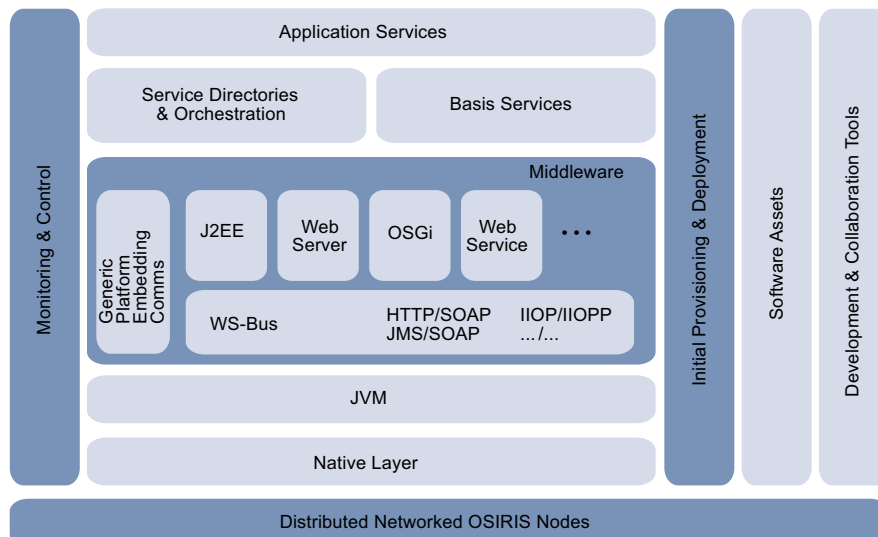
Monitoring & Control

Application Services

Service Directories & Orchestration

Basis Services

Middleware

Generic Platform Embedding Comms

J2EE

Web Server

OSGi

Web Service

• • •

WS-Bus

HTTP/SOAP
JMS/SOAP

IIOP/IIOPP
.../...

JVM

Native Layer

Initial Provisioning & Deployment

Software Assets

Development & Collaboration Tools

Distributed Networked OSIRIS Nodes